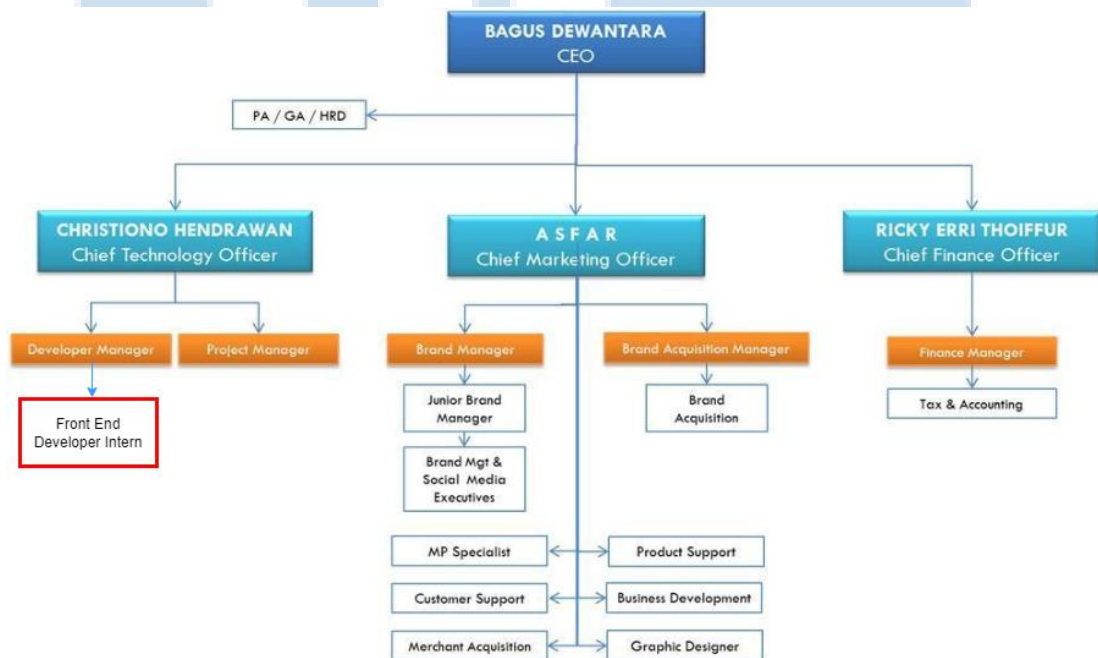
BAGUS DEWANTARA
CEO

PA / GA / HRD

CHRISTIONO HENDRAWAN
Chief Technology Officer

A S F A R
Chief Marketing Officer

RICKY ERRI THOIFFUR
Chief Finance Officer

Developer Manager

Project Manager

Front End Developer Intern

Brand Manager

Junior Brand Manager

Brand Mgt & Social Media Executives

Brand Acquisition Manager

Brand Acquisition

Finance Manager

Tax & Accounting

MP Specialist

Product Support

Customer Support

Business Development

Merchant Acquisition

Graphic Designer